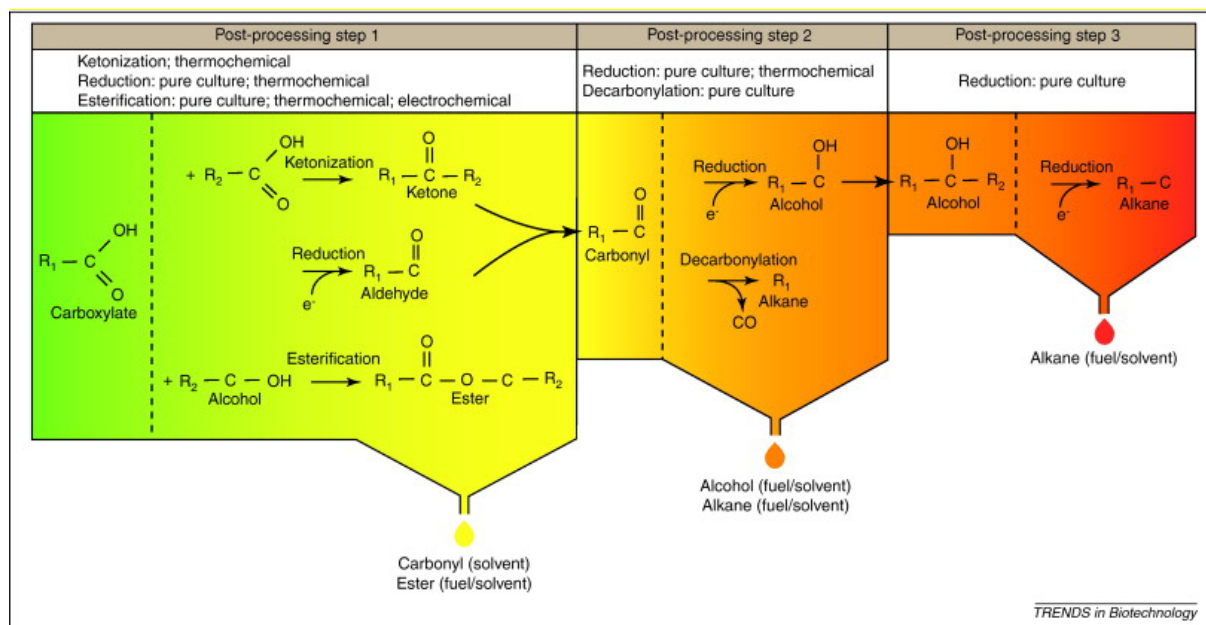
Post-processing step 1

Ketonization; thermochemical
Reduction: pure culture; thermochemical
Esterification: pure culture; thermochemical; electrochemical

Post-processing step 2

Reduction: pure culture; thermochemical
Decarbonylation: pure culture

Post-processing step 3

Reduction: pure culture

OH
$R_1 - C$
O
Carboxylate

OH
$+ R_2 - C$
O
Ketonization
O
$R_1 - C - R_2$
Ketone

Reduction
e⁻
O
$R_1 - C$
Aldehyde

Esterification
$+ R_2 - C - OH$
Alcohol
O
$R_1 - C - O - C - R_2$
Ester

O
$R_1 - C$
Carbonyl

Reduction
e⁻
OH
$R_1 - C$
Alcohol

Decarbonylation
$R_1$
Alkane
CO

OH
$R_1 - C - R_2$
Alcohol

Reduction
e⁻
$R_1 - C$
Alkane

Carbonyl (solvent)
Ester (fuel/solvent)

Alcohol (fuel/solvent)
Alkane (fuel/solvent)

Alkane (fuel/solvent)

TRENDS in Biotechnology